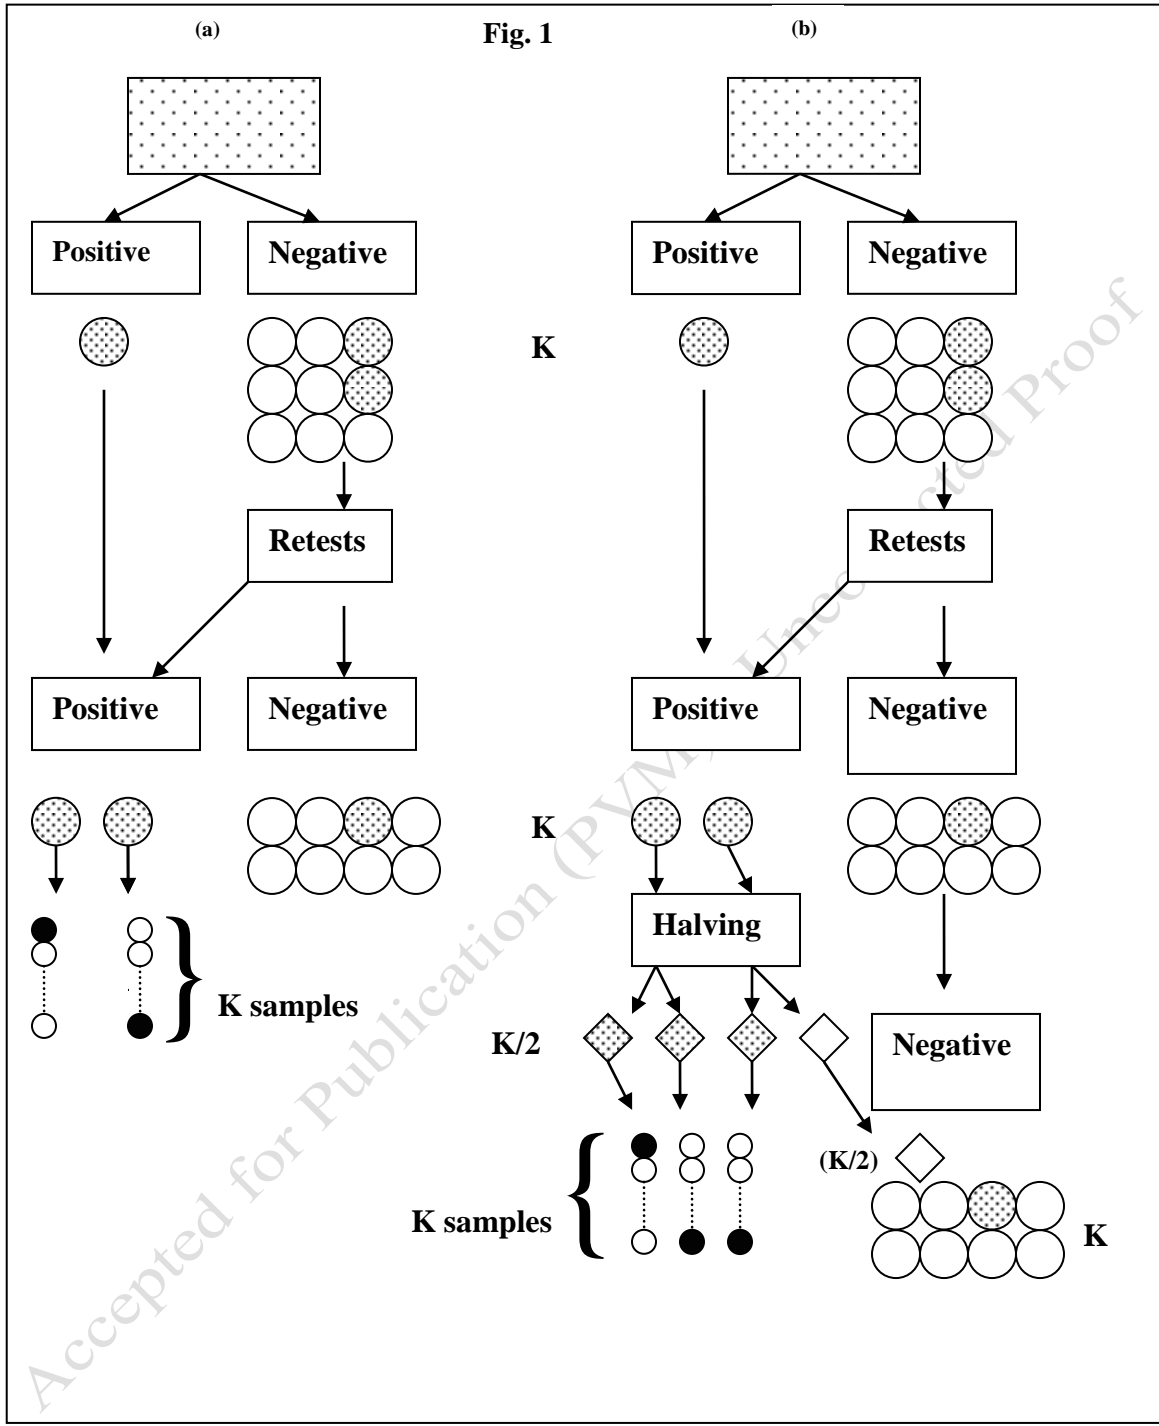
(a)

Fig. 1

(b)

Positive

Negative

Positive

Negative

K

Retests

Retests

Positive

Negative

Positive

Negative

K

K samples

Halving

K/2

Negative

(K/2)

K samples

K

Accepted for Publication (PVM) Uncorrected Proof